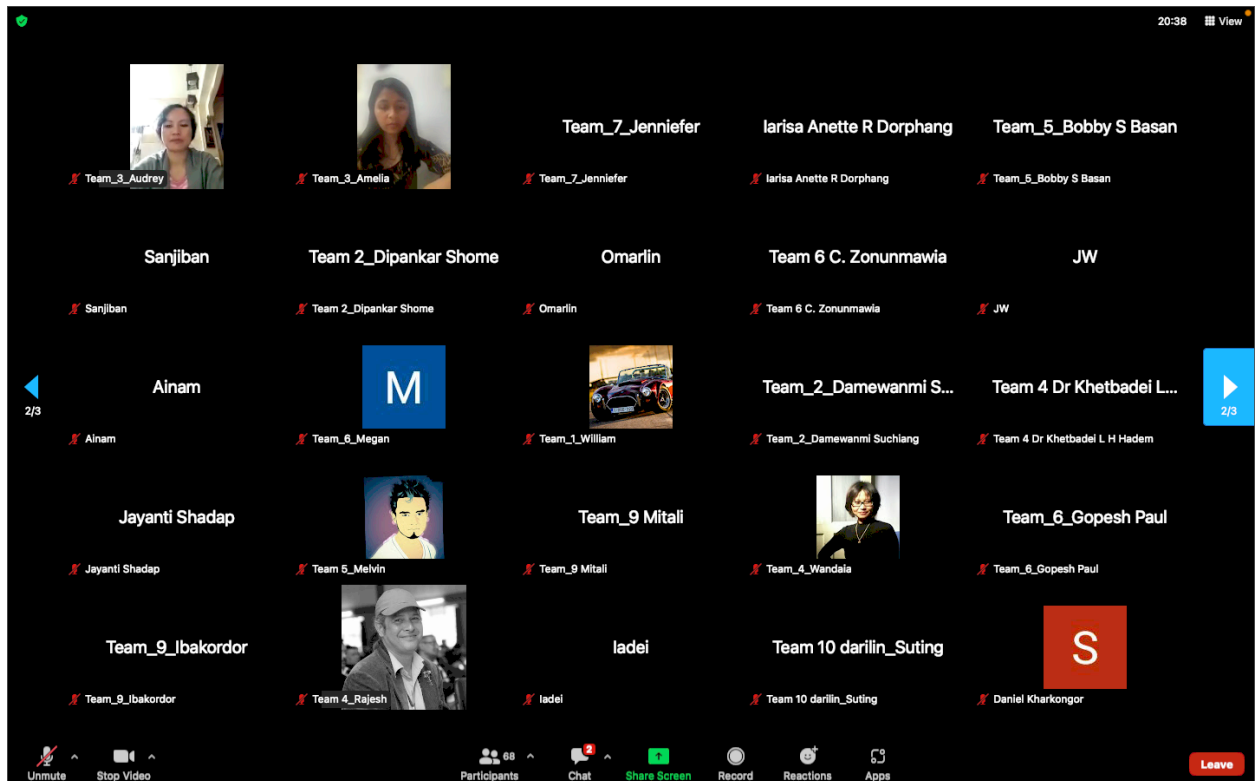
20:38 View

Team_3_Audrey

Team_3_Amelia

Team_7_Jenniefer
Team_7_Jenniefer

Iarisa Anette R Dorphang
Iarisa Anette R Dorphang

Team_5_Bobby S Basan
Team_5_Bobby S Basan

Sanjiban
Sanjiban

Team 2_Dipankar Shome
Team 2_Dipankar Shome

Omarlin
Omarlin

Team 6 C. Zonunmawia
Team 6 C. Zonunmawia

JW
JW

2/3

Ainam
Ainam

M
Team_6_Megan

Team_1_William

Team_2_Damewanmi S...
Team_2_Damewanmi Suchiang

Team 4 Dr Khetbadei L...
Team 4 Dr Khetbadei L H Hadem

2/3

Jayanti Shadap
Jayanti Shadap

Team 5_Melvin

Team_9 Mitali
Team_9 Mitali

Team_4_Wandaia

Team_6_Gopesh Paul
Team_6_Gopesh Paul

Team_9_Ibakordor
Team_9_Ibakordor

Team 4_Rajesh

Iadei
Iadei

Team 10 darilin_Suting
Team 10 darilin_Suting

S
Daniel Kharkongor

Unmute Stop Video 68 Participants 2 Chat Share Screen Record Reactions Apps Leave